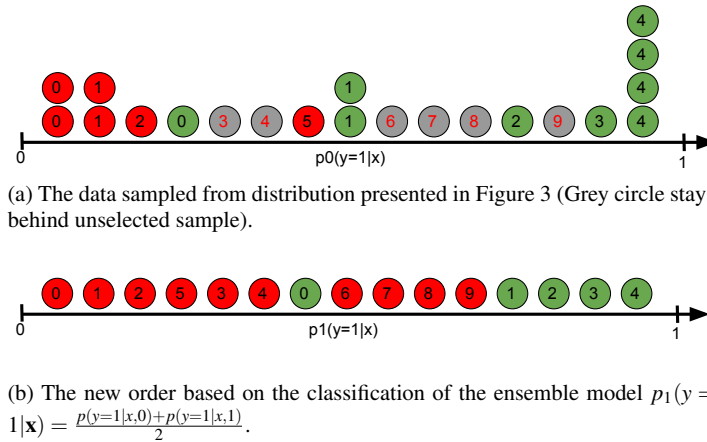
0 1 1 4 4 4
0 1 2 0 3 4 5 1 6 7 8 2 9 3 4
0
p0(y=1|x)
1

(a) The data sampled from distribution presented in Figure 3 (Grey circle stay behind unselected sample).

0 1 2 5 3 4 0 6 7 8 9 1 2 3 4
0
p1(y=1|x)
1

(b) The new order based on the classification of the ensemble model $p_1(y = 1|\mathbf{x}) = \frac{p(y=1|x,0)+p(y=1|x,1)}{2}$.